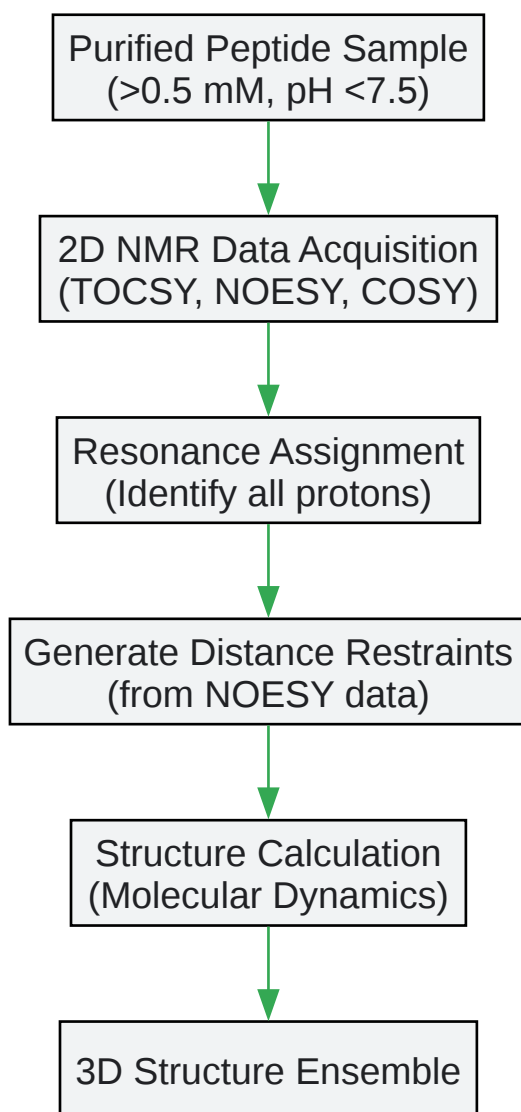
Purified Peptide Sample
(>0.5 mM, pH <7.5)

2D NMR Data Acquisition
(TOCSY, NOESY, COSY)

Resonance Assignment
(Identify all protons)

Generate Distance Restraints
(from NOESY data)

Structure Calculation
(Molecular Dynamics)

3D Structure Ensemble